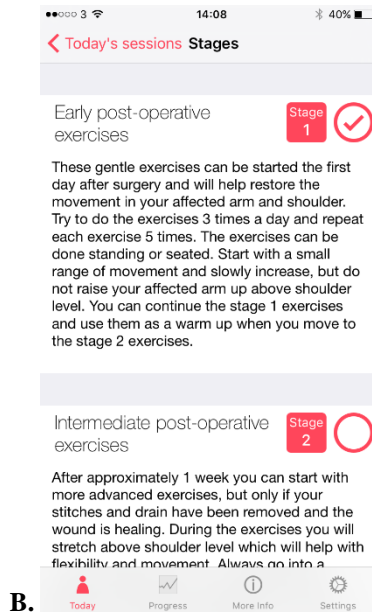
●●○○○ 3 14:08 40%

< Today's sessions Stages

Early post-operative exercises

Stage 1

These gentle exercises can be started the first day after surgery and will help restore the movement in your affected arm and shoulder. Try to do the exercises 3 times a day and repeat each exercise 5 times. The exercises can be done standing or seated. Start with a small range of movement and slowly increase, but do not raise your affected arm up above shoulder level. You can continue the stage 1 exercises and use them as a warm up when you move to the stage 2 exercises.

Intermediate post-operative exercises

Stage 2

After approximately 1 week you can start with more advanced exercises, but only if your stitches and drain have been removed and the wound is healing. During the exercises you will stretch above shoulder level which will help with flexibility and movement. Always go into a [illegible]

B.

Today Progress More Info Settings